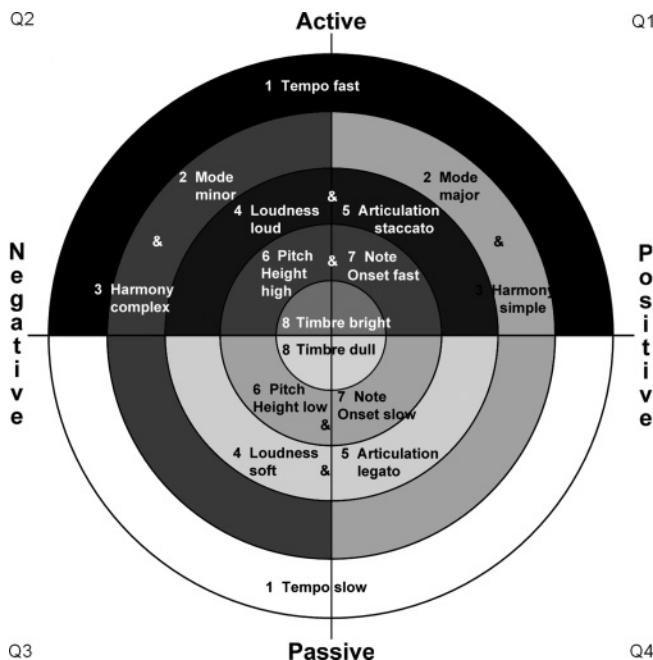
Q2

Active

Q1

1 Tempo fast

2 Mode minor

&

2 Mode major

4 Loudness loud

5 Articulation staccato

&

&

6 Pitch Height high

&

7 Note Onset fast

Negative

3 Harmony complex

3 Harmony simple

Positive

8 Timbre bright

8 Timbre dull

6 Pitch Height low

&

7 Note Onset slow

4 Loudness soft

&

5 Articulation legato

1 Tempo slow

Q3

Passive

Q4